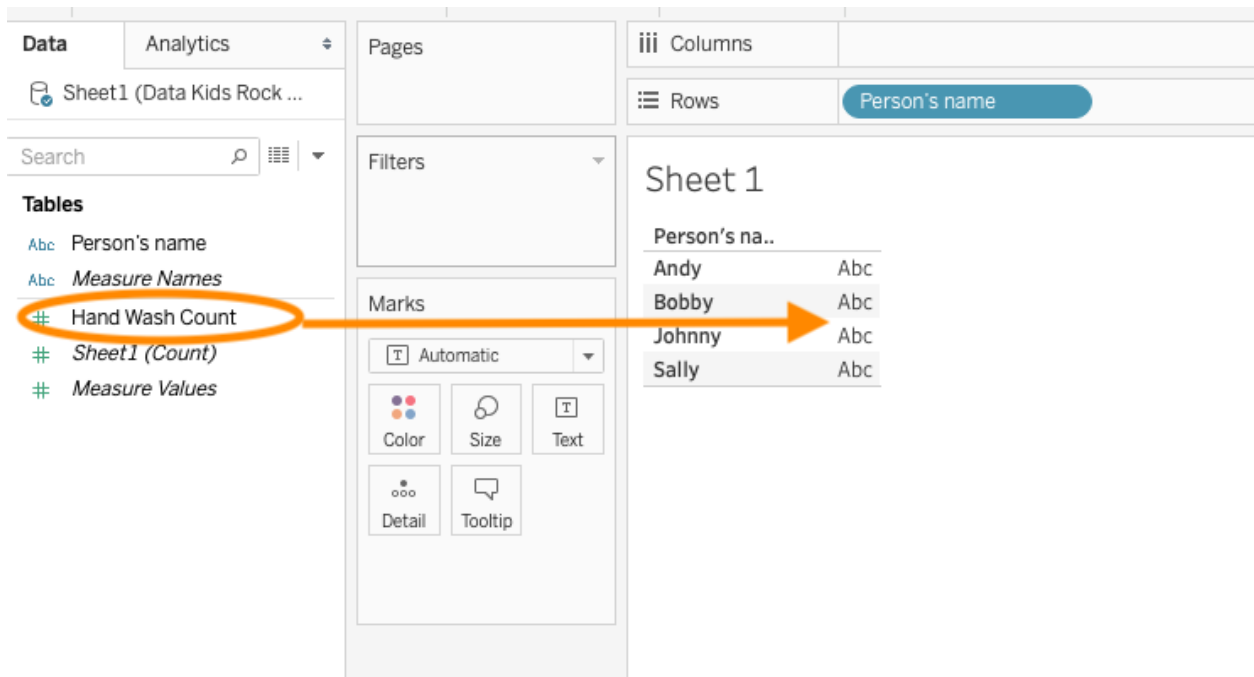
Data
Analytics
Sheet1 (Data Kids Rock ...
Search
Tables
Abc Person's name
Abc Measure Names
# Hand Wash Count
# Sheet1 (Count)
# Measure Values

Pages
Filters
Marks
Automatic
Color
Size
Text
Detail
Tooltip

Columns
Rows
Person's name

Sheet 1

| Person's na.. | |
|---|---|
| Andy | Abc |
| Bobby | Abc |
| Johnny | Abc |
| Sally | Abc |